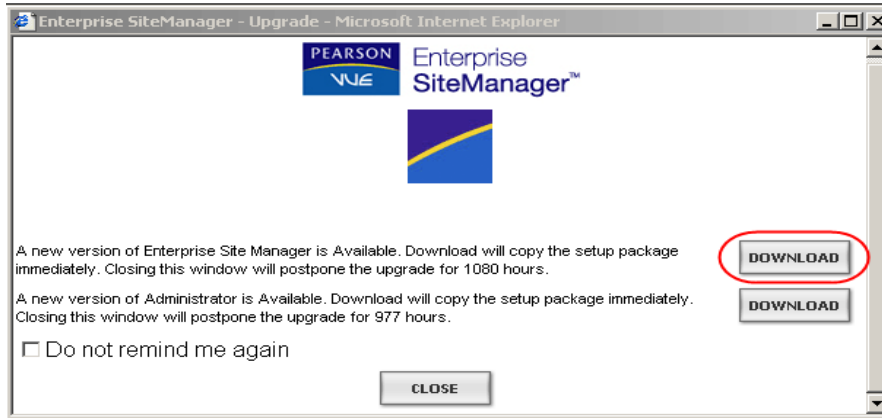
Enterprise SiteManager - Upgrade - Microsoft Internet Explorer

PEARSON VUE Enterprise SiteManager™

A new version of Enterprise Site Manager is Available. Download will copy the setup package immediately. Closing this window will postpone the upgrade for 1080 hours.

DOWNLOAD

A new version of Administrator is Available. Download will copy the setup package immediately. Closing this window will postpone the upgrade for 977 hours.

DOWNLOAD

☐ Do not remind me again

CLOSE